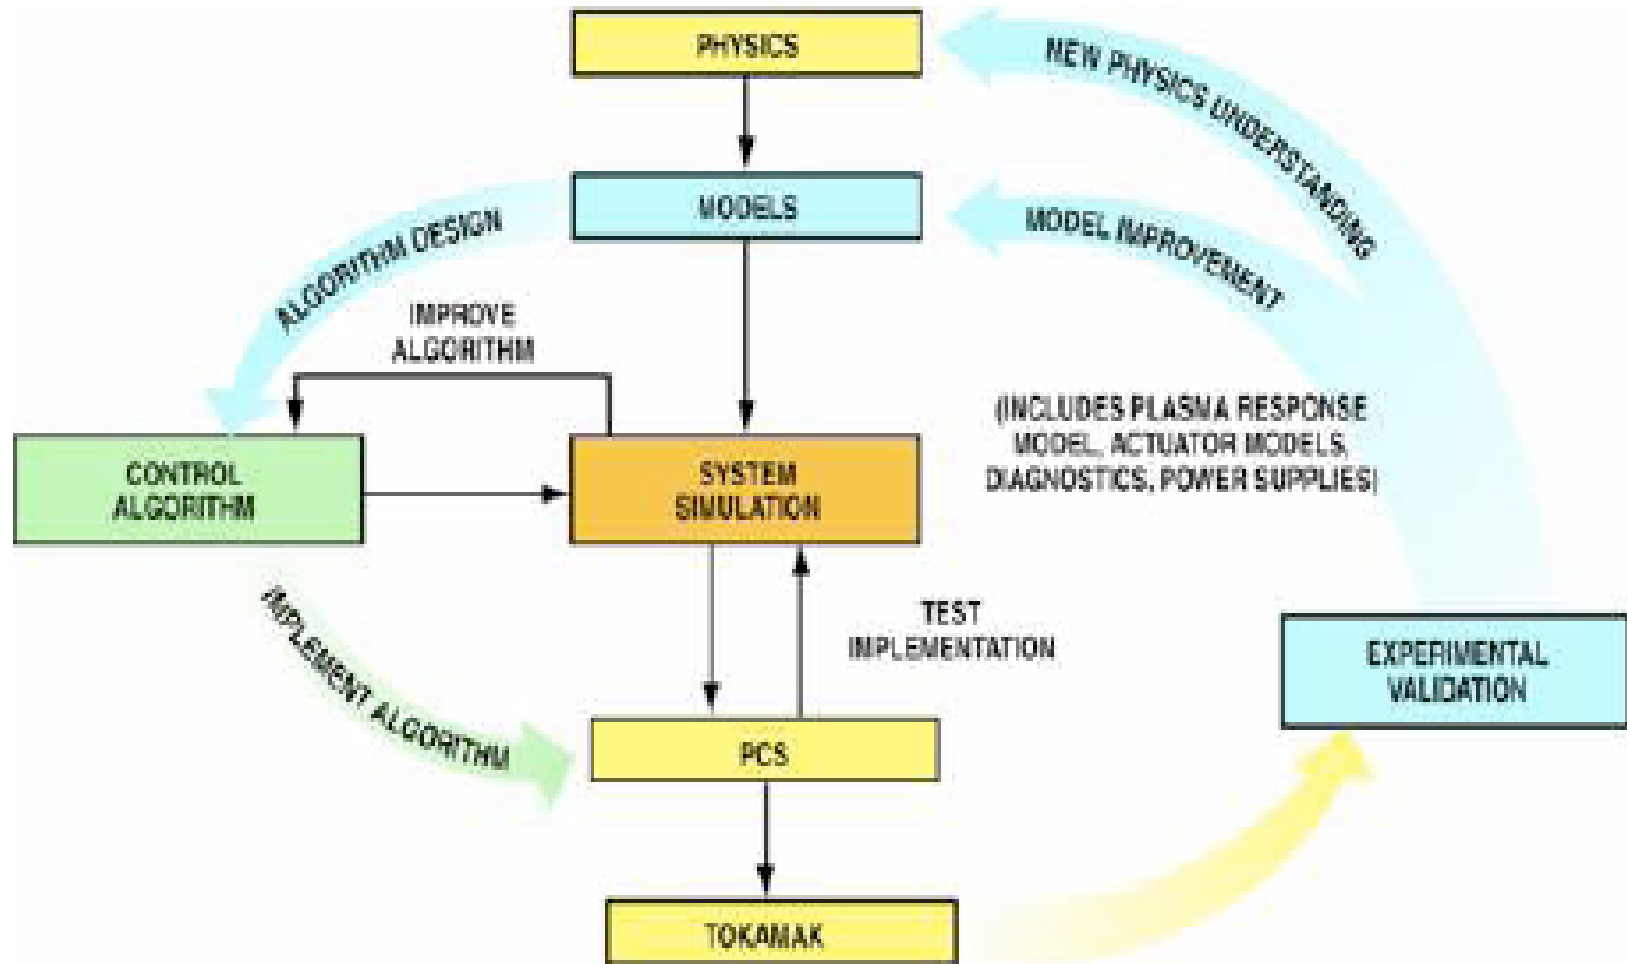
PHYSICS

NEW PHYSICS UNDERSTANDING

MODELS

ALGORITHM DESIGN

MODEL IMPROVEMENT

IMPROVE ALGORITHM

(INCLUDES PLASMA RESPONSE MODEL, ACTUATOR MODELS, DIAGNOSTICS, POWER SUPPLIES)

CONTROL ALGORITHM

SYSTEM SIMULATION

IMPLEMENT ALGORITHM

TEST IMPLEMENTATION

EXPERIMENTAL VALIDATION

PCS

TOKAMAK